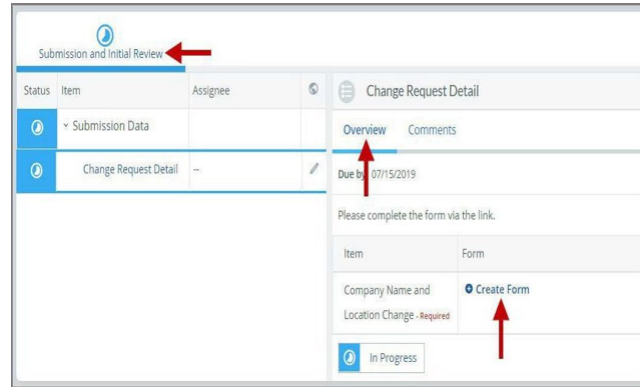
Submission and Initial Review

| Status | Item | Assignee |
|---|---|---|
| | Submission Data | |
| | Change Request Detail | -- |

Change Request Detail

Overview Comments

Due by 07/15/2019

Please complete the form via the link.

| Item | Form |
|---|---|
| Company Name and Location Change - Required | Create Form |

In Progress